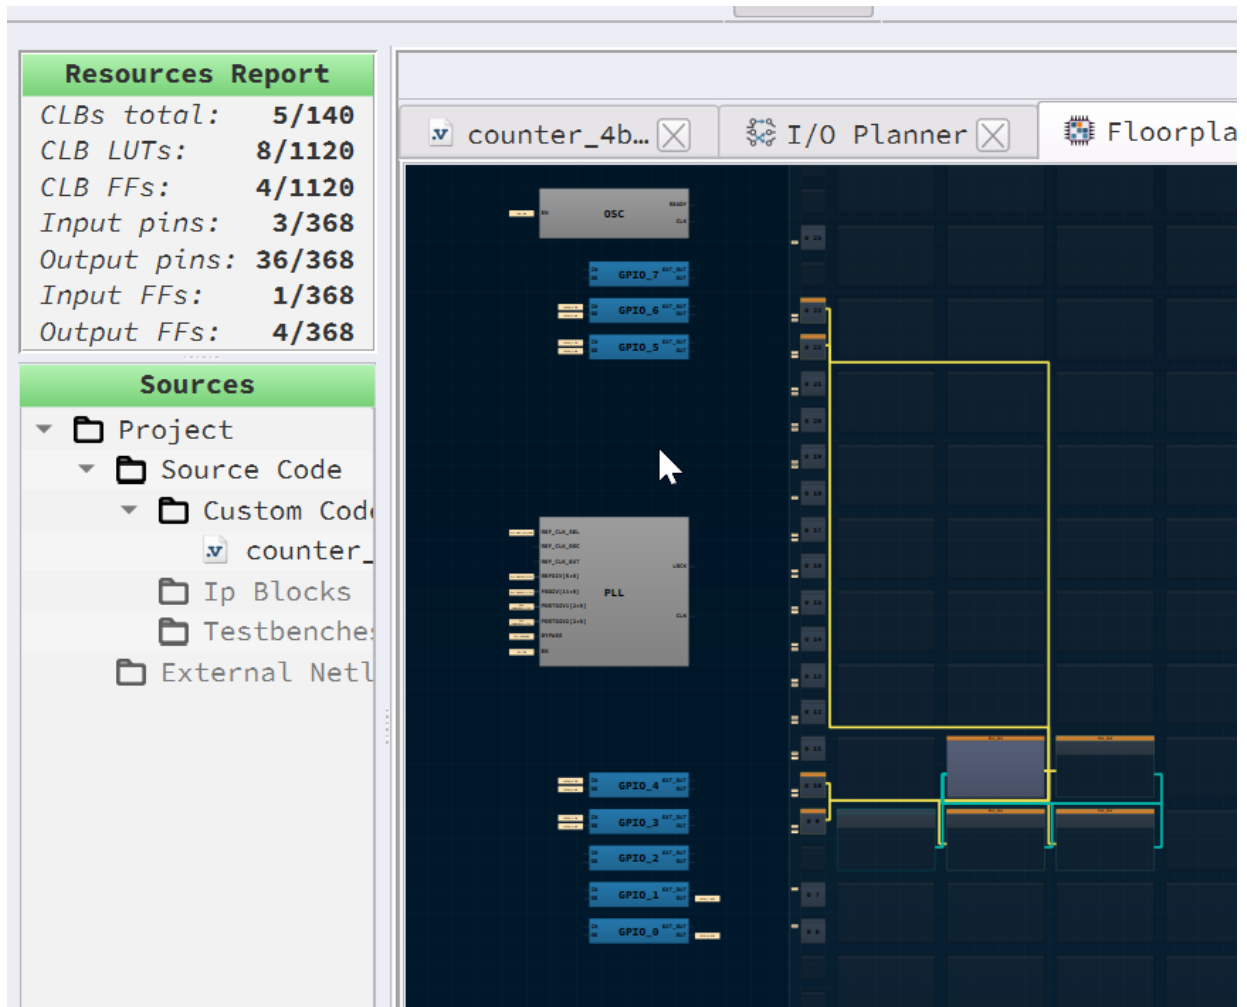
Resources Report

| CLBs total: | 5/140 |
|---|---|
| CLB LUTs: | 8/1120 |
| CLB FFs: | 4/1120 |
| Input pins: | 3/368 |
| Output pins: | 36/368 |
| Input FFs: | 1/368 |
| Output FFs: | 4/368 |

Sources

Project
Source Code
Custom Code
counter_
Ip Blocks
Testbenche
External Netl

counter_4b... I/O Planner Floorpla

OSC
GPIO_7
GPIO_6
GPIO_5
PLL
GPIO_4
GPIO_3
GPIO_2
GPIO_1
GPIO_0